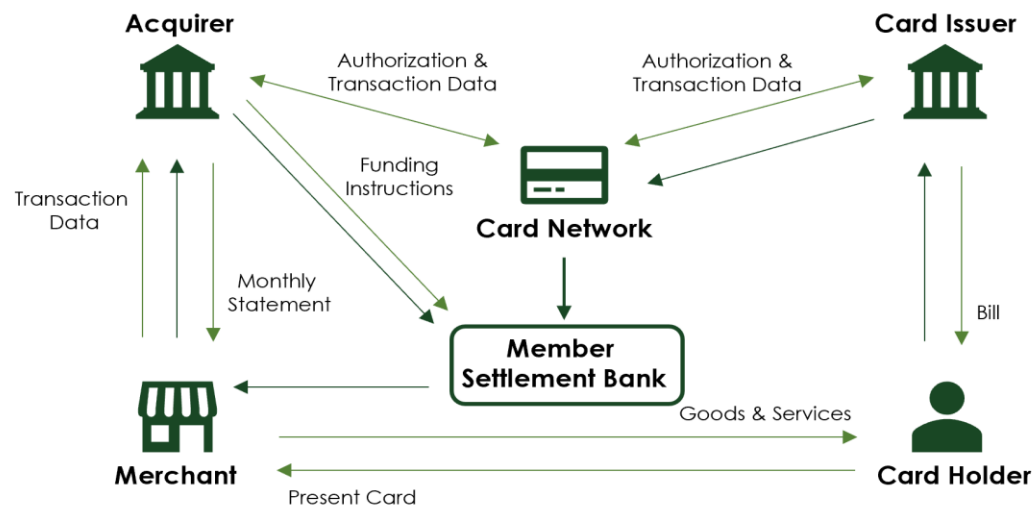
Acquirer

Card Issuer

Authorization & Transaction Data

Authorization & Transaction Data

Funding Instructions

Card Network

Transaction Data

Monthly Statement

Member Settlement Bank

Bill

Goods & Services

Merchant

Card Holder

Present Card